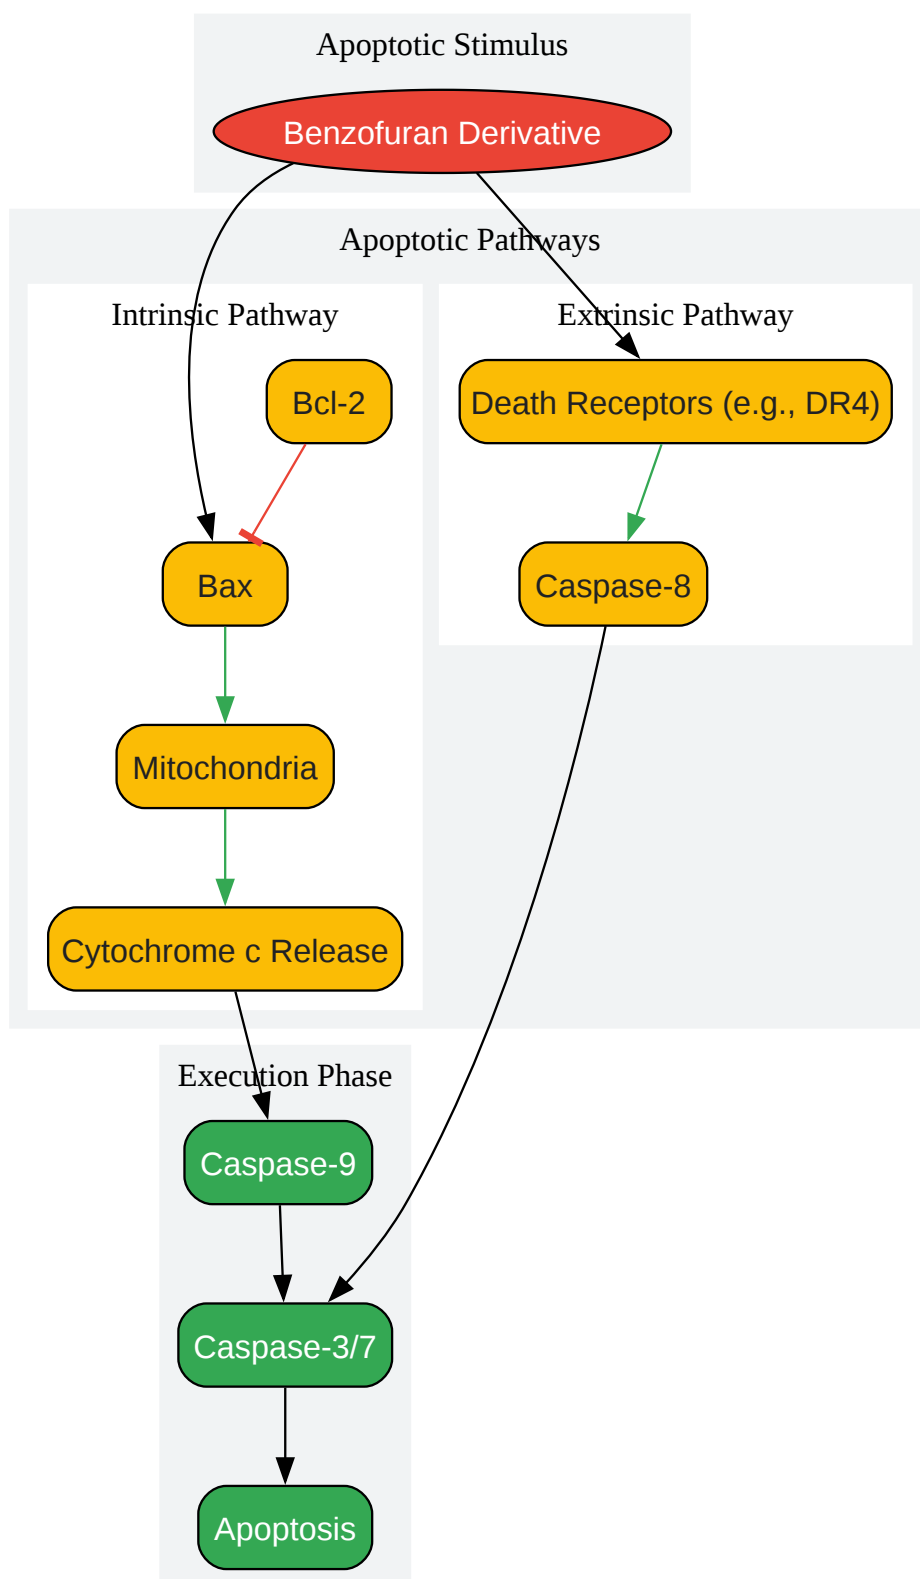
Apoptotic Stimulus

Benzofuran Derivative

Apoptotic Pathways

Intrinsic Pathway

Bcl-2

Bax

Mitochondria

Cytochrome c Release

Extrinsic Pathway

Death Receptors (e.g., DR4)

Caspase-8

Execution Phase

Caspase-9

Caspase-3/7

Apoptosis